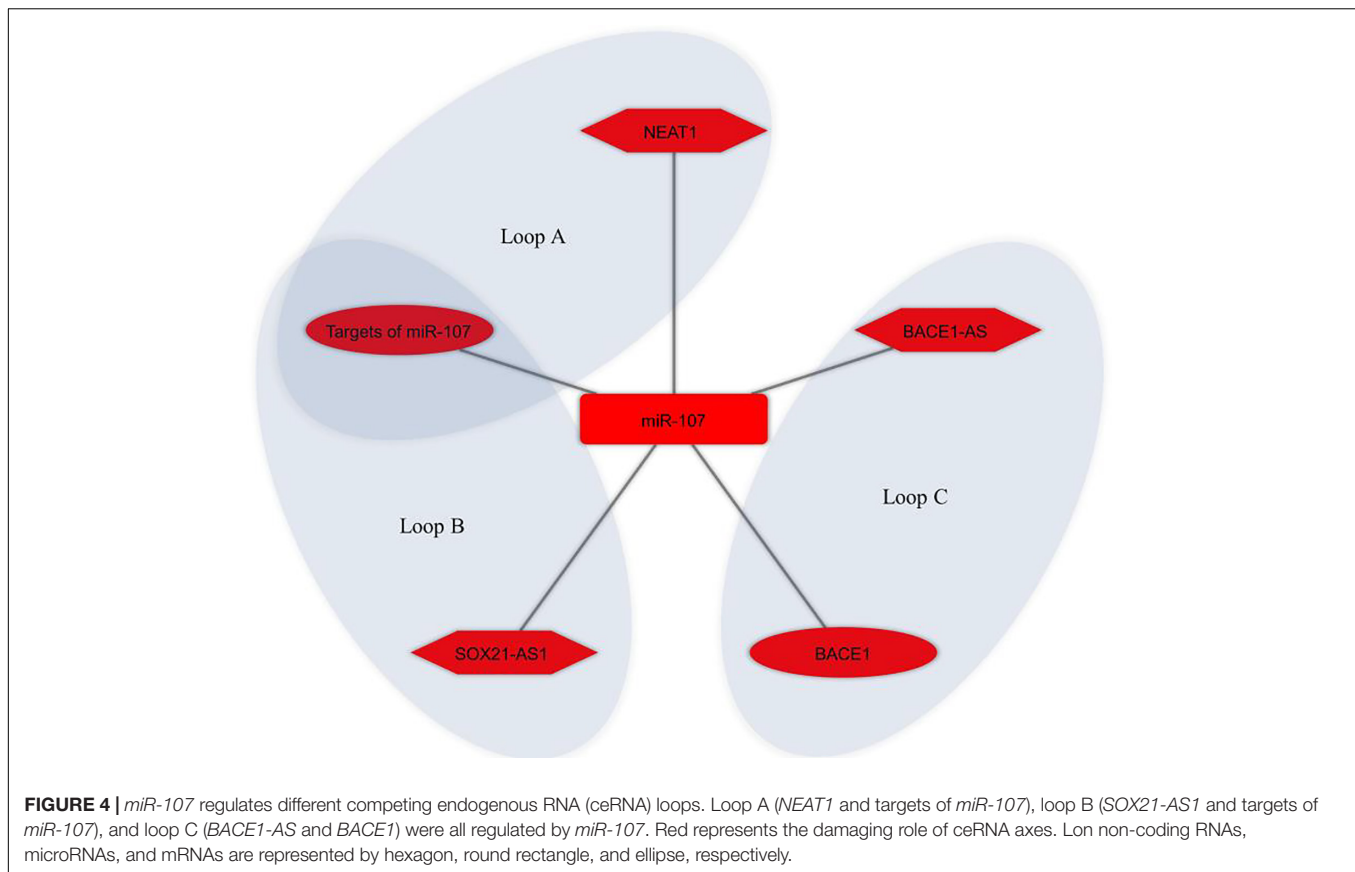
NEAT1

Loop A

Targets of miR-107

BACE1-AS

miR-107

Loop C

Loop B

SOX21-AS1

BACE1

**FIGURE 4 |** *miR-107* regulates different competing endogenous RNA (ceRNA) loops. Loop A (*NEAT1* and targets of *miR-107*), loop B (*SOX21-AS1* and targets of *miR-107*), and loop C (*BACE1-AS* and *BACE1*) were all regulated by *miR-107*. Red represents the damaging role of ceRNA axes. Lon non-coding RNAs, microRNAs, and mRNAs are represented by hexagon, round rectangle, and ellipse, respectively.